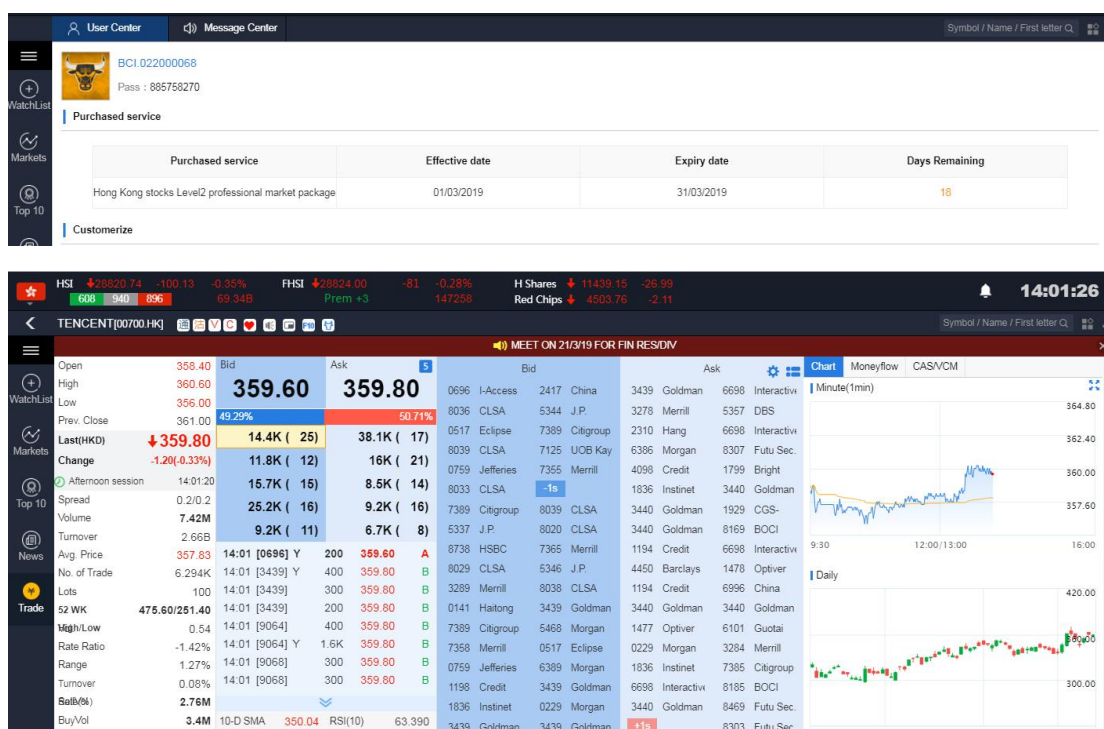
User Center | Message Center | Symbol / Name / First letter

WatchList
Markets
Top 10

BCI.022000068
Pass：885758270

Purchased service

| Purchased service | Effective date | Expiry date | Days Remaining |
|---|---|---|---|
| Hong Kong stocks Level2 professional market package | 01/03/2019 | 31/03/2019 | 18 |

Customerize

HSI 28820.74 -100.13 -0.35% 608 940 896 69.34B
FHSI 28824.00 -81 -0.28% Prem +3 147258
H Shares 11439.15 -26.99
Red Chips 4503.76 -2.11
14:01:26

TENCENT[00700.HK]
Symbol / Name / First letter

MEET ON 21/3/19 FOR FIN RES/DIV

WatchList
Markets
Top 10
News
Trade

| | |
|---|---|
| Open | 358.40 |
| High | 360.60 |
| Low | 356.00 |
| Prev. Close | 361.00 |
| Last(HKD) | 359.80 |
| Change | -1.20(-0.33%) |
| Afternoon session | 14:01:20 |
| Spread | 0.2/0.2 |
| Volume | 7.42M |
| Turnover | 2.66B |
| Avg. Price | 357.83 |
| No. of Trade | 6.294K |
| Lots | 100 |
| 52 WK | 475.60/251.40 |
| High/Low | 0.54 |
| Rate Ratio | -1.42% |
| Range | 1.27% |
| Turnover | 0.08% |
| Sell(%) | 2.76M |
| BuyVol | 3.4M |

Bid 359.60 | Ask 359.80 5
49.29% 50.71%

| Bid | Ask |
|---|---|
| 14.4K ( 25) | 38.1K ( 17) |
| 11.8K ( 12) | 16K ( 21) |
| 15.7K ( 15) | 8.5K ( 14) |
| 25.2K ( 16) | 9.2K ( 16) |
| 9.2K ( 11) | 6.7K ( 8) |

| | | | |
|---|---|---|---|
| 14:01 [0696] Y | 200 | 359.60 | A |
| 14:01 [3439] Y | 400 | 359.80 | B |
| 14:01 [3439] | 300 | 359.80 | B |
| 14:01 [3439] | 200 | 359.80 | B |
| 14:01 [9064] | 400 | 359.80 | B |
| 14:01 [9064] Y | 1.6K | 359.80 | B |
| 14:01 [9068] | 300 | 359.80 | B |
| 14:01 [9068] | 300 | 359.80 | B |

10-D SMA 350.04 RSI(10) 63.390

Bid
0696 I-Access 2417 China
8036 CLSA 5344 J.P.
0517 Eclipse 7389 Citigroup
8039 CLSA 7125 UOB Kay
0759 Jefferies 7355 Merrill
8033 CLSA -1s
7389 Citigroup 8039 CLSA
5337 J.P. 8020 CLSA
8738 HSBC 7365 Merrill
8029 CLSA 5346 J.P.
3289 Merrill 8038 CLSA
0141 Haitong 3439 Goldman
7389 Citigroup 5468 Morgan
7358 Merrill 0517 Eclipse
0759 Jefferies 6389 Morgan
1198 Credit 3439 Goldman
1836 Instinet 0229 Morgan
3439 Goldman 3439 Goldman

Ask
3439 Goldman 6698 Interactive
3278 Merrill 5357 DBS
2310 Hang 6698 Interactive
6386 Morgan 8307 Futu Sec.
4098 Credit 1799 Bright
1836 Instinet 3440 Goldman
3440 Goldman 1929 CGS-
3440 Goldman 8169 BOCI
1194 Credit 6698 Interactive
4450 Barclays 1478 Optiver
1194 Credit 6996 China
3440 Goldman 3440 Goldman
1477 Optiver 6101 Guotai
0229 Morgan 3284 Merrill
1836 Instinet 7385 Citigroup
6698 Interactive 8185 BOCI
3440 Goldman 8469 Futu Sec.
+1s 8303 Futu Sec.

Chart | Moneyflow | CAS/VCM
Minute(1min)
364.80
362.40
360.00
357.60
9:30 12:00/13:00 16:00
Daily
420.00
360.00
300.00